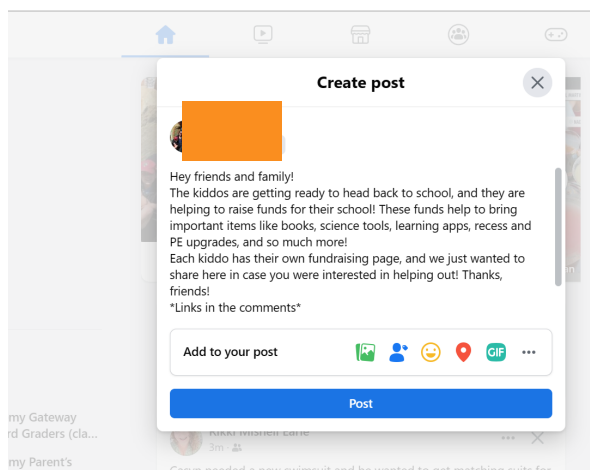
Create post

Hey friends and family!
The kiddos are getting ready to head back to school, and they are helping to raise funds for their school! These funds help to bring important items like books, science tools, learning apps, recess and PE upgrades, and so much more!
Each kiddo has their own fundraising page, and we just wanted to share here in case you were interested in helping out! Thanks, friends!
*Links in the comments*

Add to your post

GIF

...

Post

my Gateway
rd Graders (cla...
my Parent's

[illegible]
3m

n